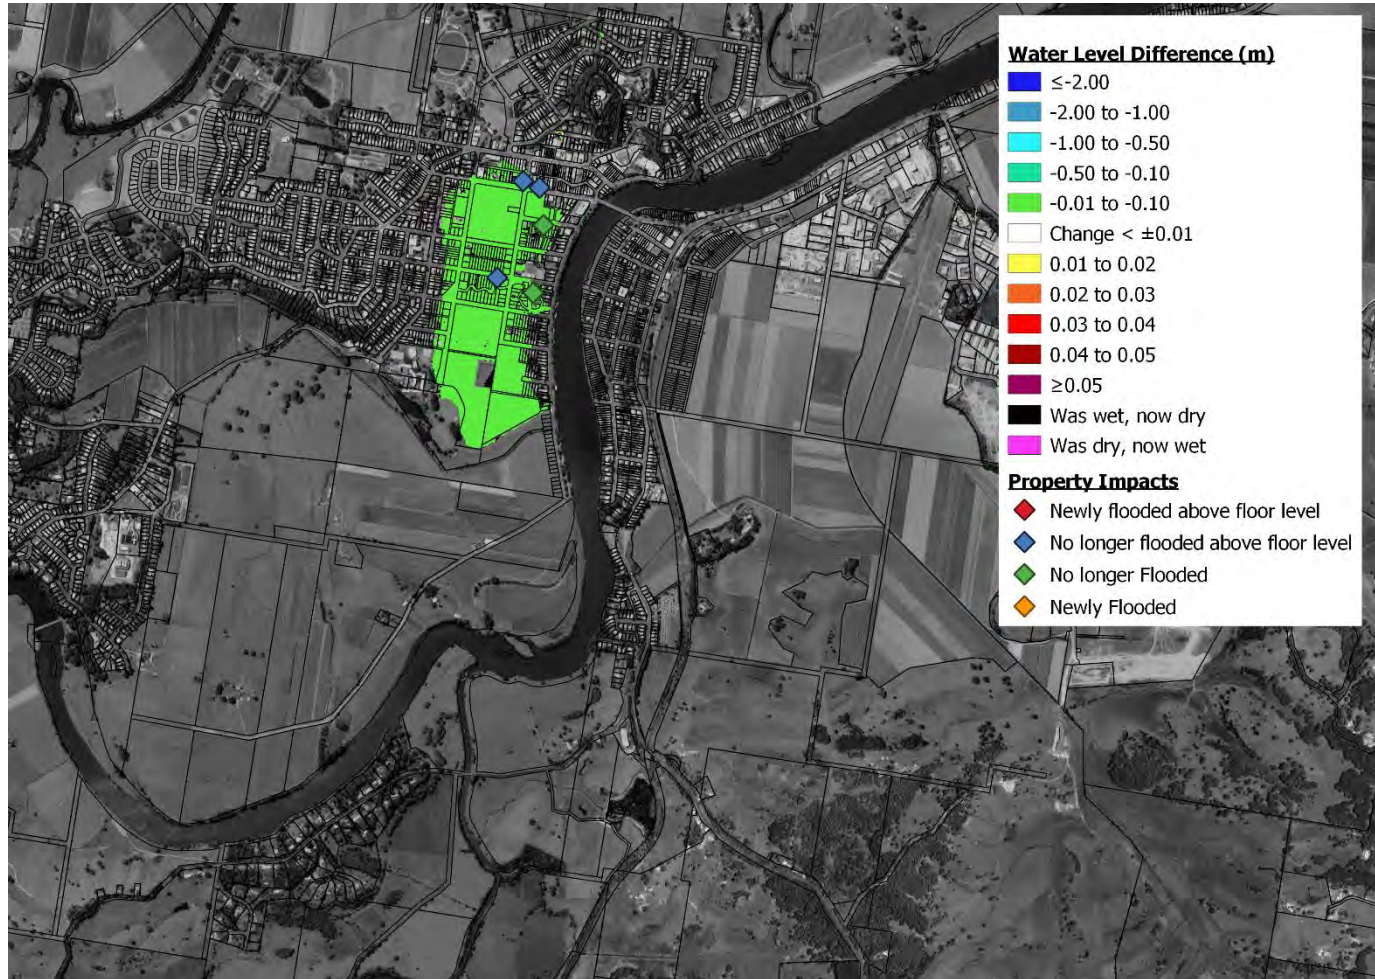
Water Level Difference (m)
≤-2.00
-2.00 to -1.00
-1.00 to -0.50
-0.50 to -0.10
-0.01 to -0.10
Change < ±0.01
0.01 to 0.02
0.02 to 0.03
0.03 to 0.04
0.04 to 0.05
≥0.05
Was wet, now dry
Was dry, now wet

Property Impacts
Newly flooded above floor level
No longer flooded above floor level
No longer Flooded
Newly Flooded